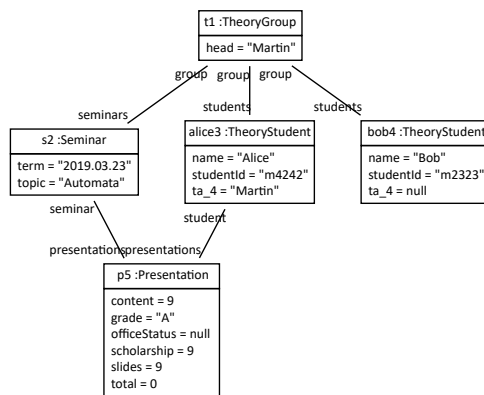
t1 :TheoryGroup
head = "Martin"

group
group
group

seminars
students
students

s2 :Seminar
term = "2019.03.23"
topic = "Automata"

alice3 :TheoryStudent
name = "Alice"
studentId = "m4242"
ta_4 = "Martin"

bob4 :TheoryStudent
name = "Bob"
studentId = "m2323"
ta_4 = null

seminar
student

presentations
presentations

p5 :Presentation
content = 9
grade = "A"
officeStatus = null
scholarship = 9
slides = 9
total = 0